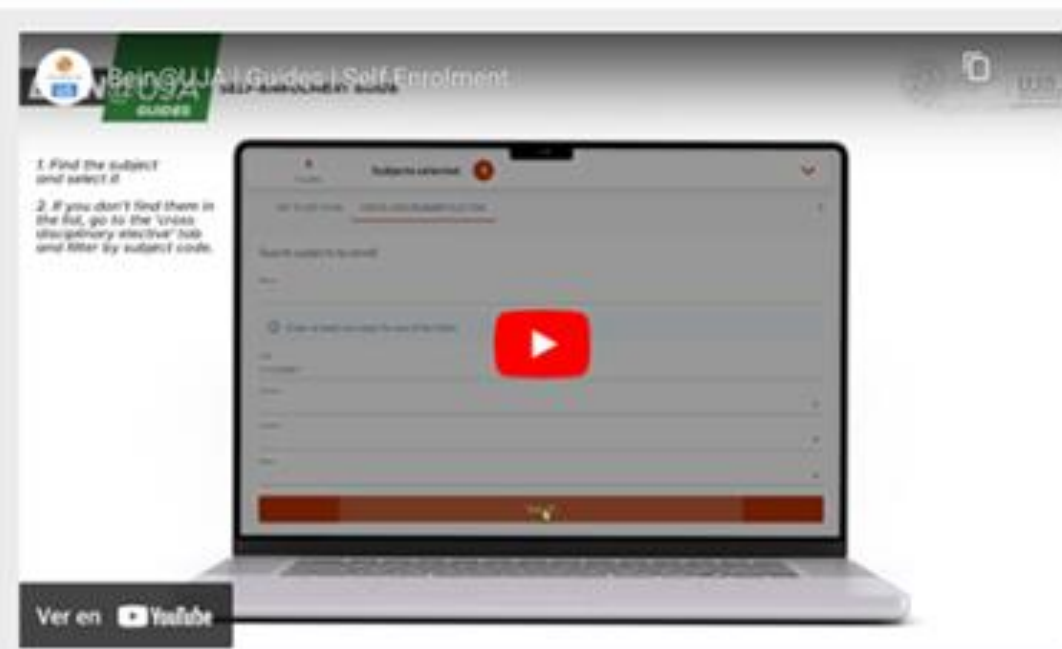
Be in@UJA | Guides | Self Enrolment

GUIDES

SELF-ENROLMENT GUIDE

1. Find the subject and select it

2. If you don't find them in the list, go to the 'cross disciplinary elective' tab and filter by subject code.

Subjects selected

Search subject to enroll

Ver en YouTube